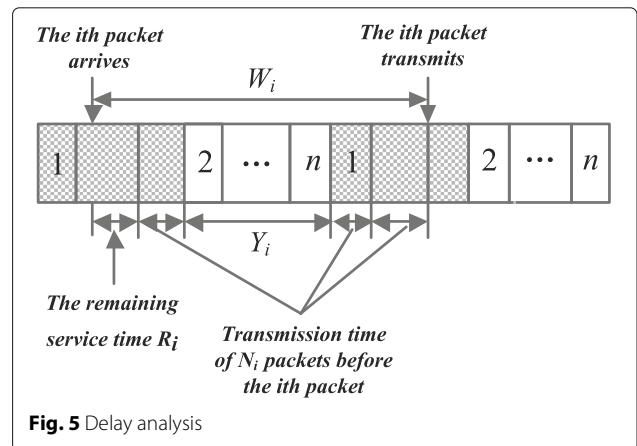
The ith packet arrives

The ith packet transmits

$W_i$

1

2

...

$n$

1

2

...

$n$

$Y_i$

The remaining service time $R_i$

Transmission time of $N_i$ packets before the ith packet

**Fig. 5** Delay analysis